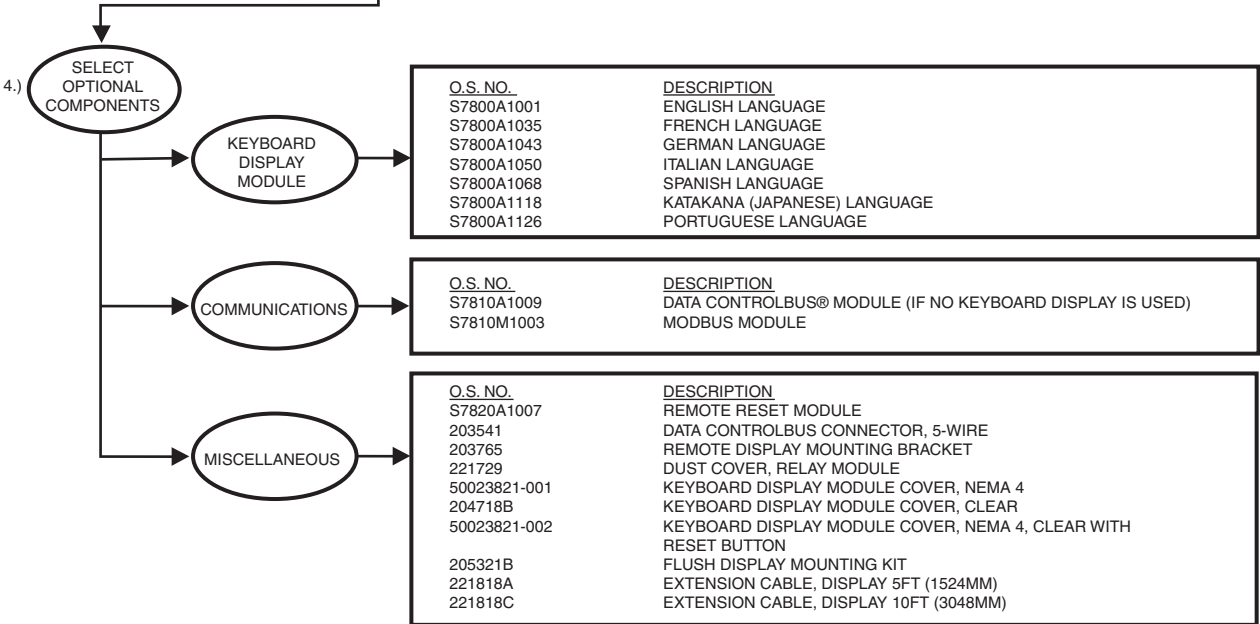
4.) SELECT OPTIONAL COMPONENTS

KEYBOARD DISPLAY MODULE

| O.S. NO. | DESCRIPTION |
|---|---|
| S7800A1001 | ENGLISH LANGUAGE |
| S7800A1035 | FRENCH LANGUAGE |
| S7800A1043 | GERMAN LANGUAGE |
| S7800A1050 | ITALIAN LANGUAGE |
| S7800A1068 | SPANISH LANGUAGE |
| S7800A1118 | KATAKANA (JAPANESE) LANGUAGE |
| S7800A1126 | PORTUGUESE LANGUAGE |

COMMUNICATIONS

| O.S. NO. | DESCRIPTION |
|---|---|
| S7810A1009 | DATA CONTROLBUS® MODULE (IF NO KEYBOARD DISPLAY IS USED) |
| S7810M1003 | MODBUS MODULE |

MISCELLANEOUS

| O.S. NO. | DESCRIPTION |
|---|---|
| S7820A1007 | REMOTE RESET MODULE |
| 203541 | DATA CONTROLBUS CONNECTOR, 5-WIRE |
| 203765 | REMOTE DISPLAY MOUNTING BRACKET |
| 221729 | DUST COVER, RELAY MODULE |
| 50023821-001 | KEYBOARD DISPLAY MODULE COVER, NEMA 4 |
| 204718B | KEYBOARD DISPLAY MODULE COVER, CLEAR |
| 50023821-002 | KEYBOARD DISPLAY MODULE COVER, NEMA 4, CLEAR WITH RESET BUTTON |
| 205321B | FLUSH DISPLAY MOUNTING KIT |
| 221818A | EXTENSION CABLE, DISPLAY 5FT (1524MM) |
| 221818C | EXTENSION CABLE, DISPLAY 10FT (3048MM) |